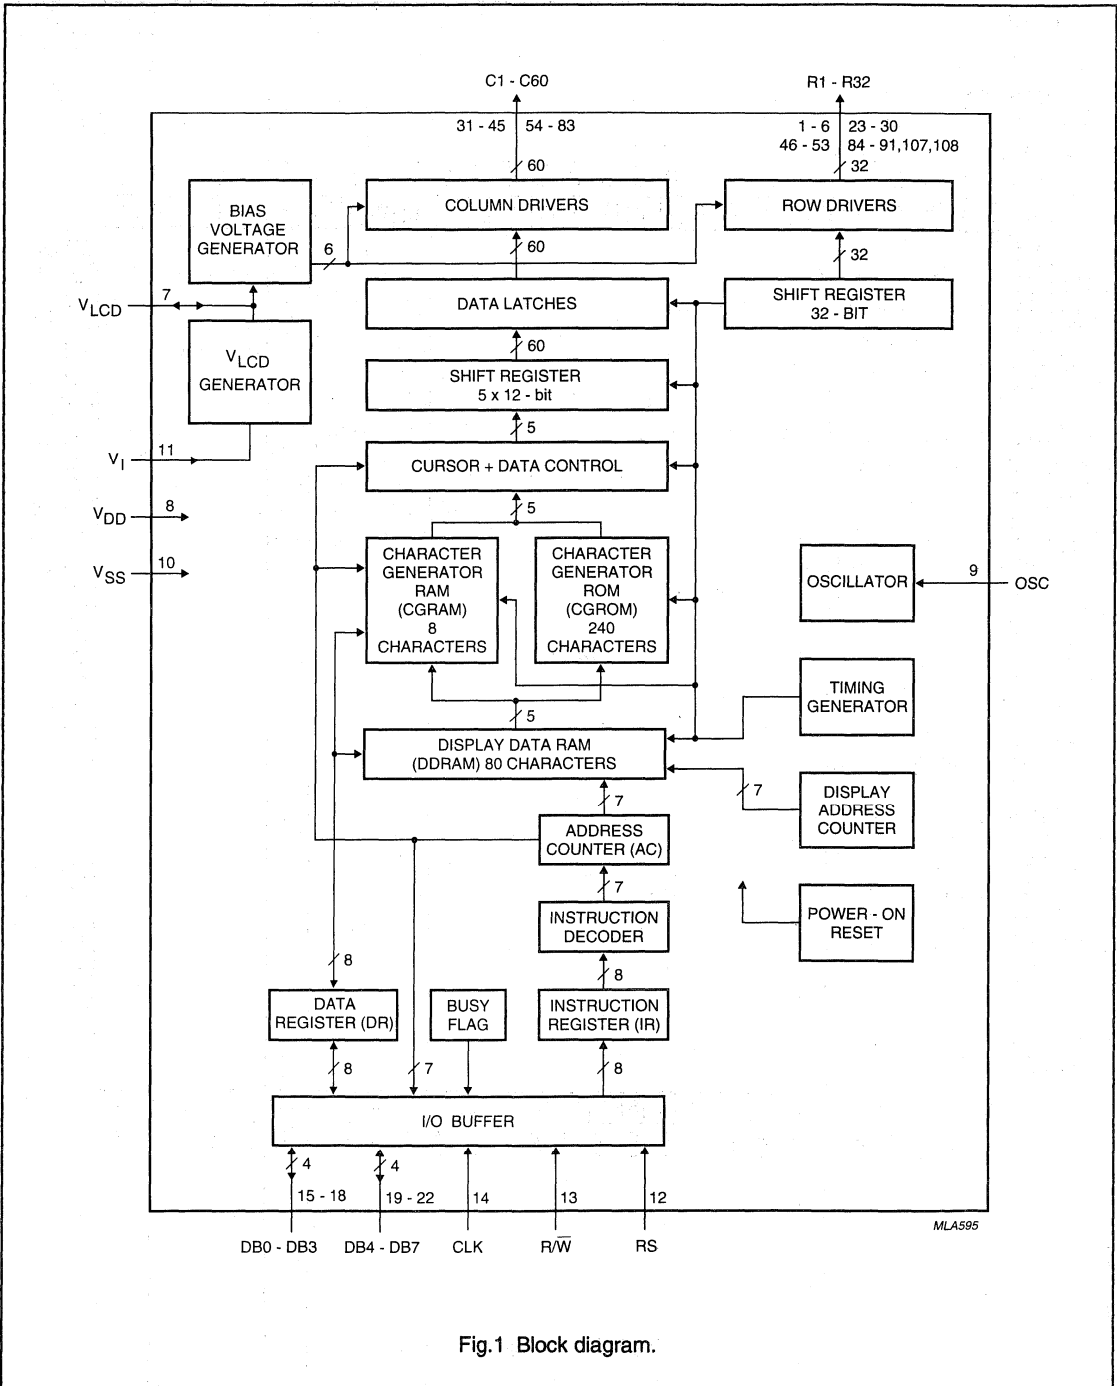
C1 - C60

31 - 45
54 - 83
60

R1 - R32

1 - 6
46 - 53
23 - 30
84 - 91,107,108
32

BIAS VOLTAGE GENERATOR

6

COLUMN DRIVERS

ROW DRIVERS

60

32

$V_{LCD}$
7

DATA LATCHES

SHIFT REGISTER 32 - BIT

$V_{LCD}$ GENERATOR

60

SHIFT REGISTER 5 x 12 - bit

5

$V_I$
11

CURSOR + DATA CONTROL

$V_{DD}$
8

5

$V_{SS}$
10

CHARACTER GENERATOR RAM (CGRAM) 8 CHARACTERS

CHARACTER GENERATOR ROM (CGROM) 240 CHARACTERS

OSCILLATOR

9
OSC

TIMING GENERATOR

5

DISPLAY DATA RAM (DDRAM) 80 CHARACTERS

7

DISPLAY ADDRESS COUNTER

7

ADDRESS COUNTER (AC)

7

INSTRUCTION DECODER

POWER - ON RESET

8

8

DATA REGISTER (DR)

BUSY FLAG

INSTRUCTION REGISTER (IR)

8

7

8

I/O BUFFER

4
4

15 - 18
19 - 22
14
13
12

DB0 - DB3
DB4 - DB7
CLK
R/$\overline{W}$
RS

MLA595

Fig.1 Block diagram.